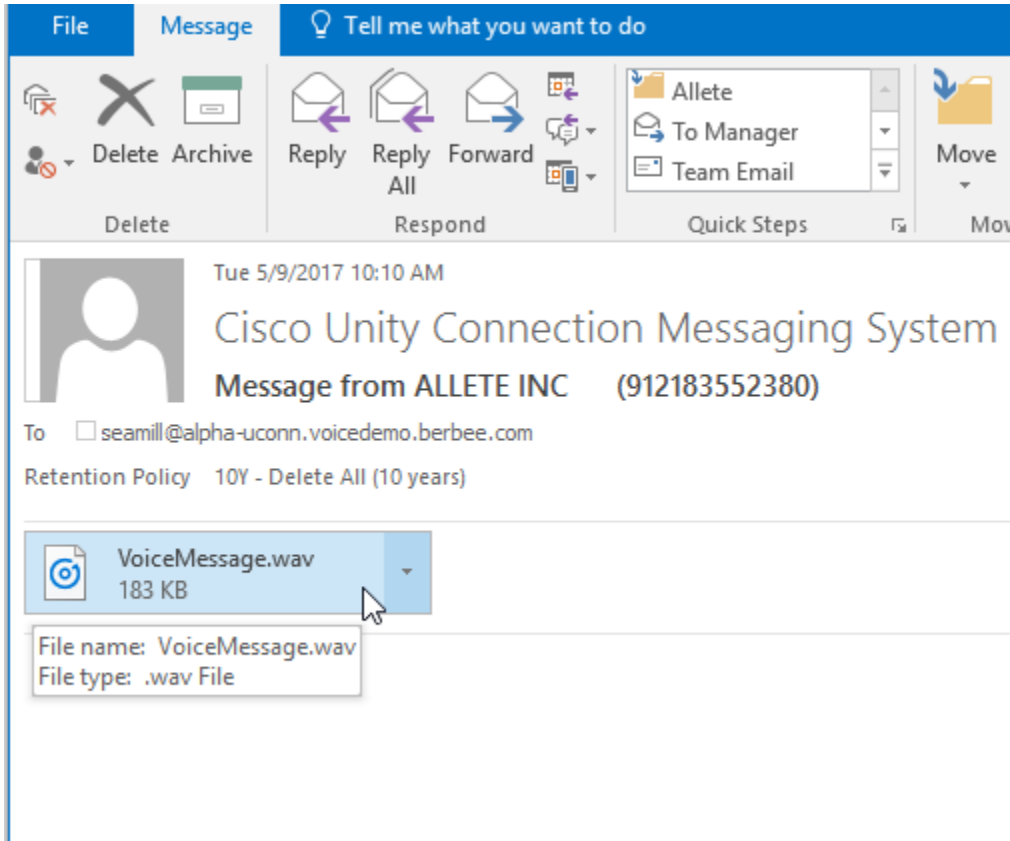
File Message Tell me what you want to do

Delete Archive
Delete

Reply Reply All Forward
Respond

Allete
To Manager
Team Email
Quick Steps

Move
Mov

Tue 5/9/2017 10:10 AM
Cisco Unity Connection Messaging System
Message from ALLETE INC (912183552380)

To seamill@alpha-uconn.voicedemo.berbee.com

Retention Policy 10Y - Delete All (10 years)

VoiceMessage.wav
183 KB

File name: VoiceMessage.wav
File type: .wav File